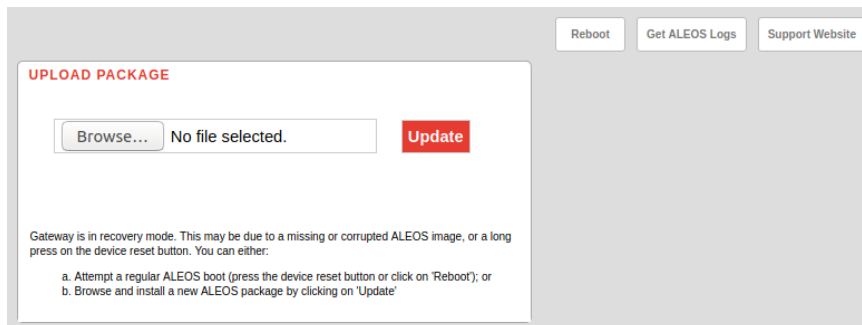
Reboot

Get ALEOS Logs

Support Website

UPLOAD PACKAGE

Browse... No file selected.

Update

Gateway is in recovery mode. This may be due to a missing or corrupted ALEOS image, or a long press on the device reset button. You can either:

a. Attempt a regular ALEOS boot (press the device reset button or click on 'Reboot'); or
b. Browse and install a new ALEOS package by clicking on 'Update'